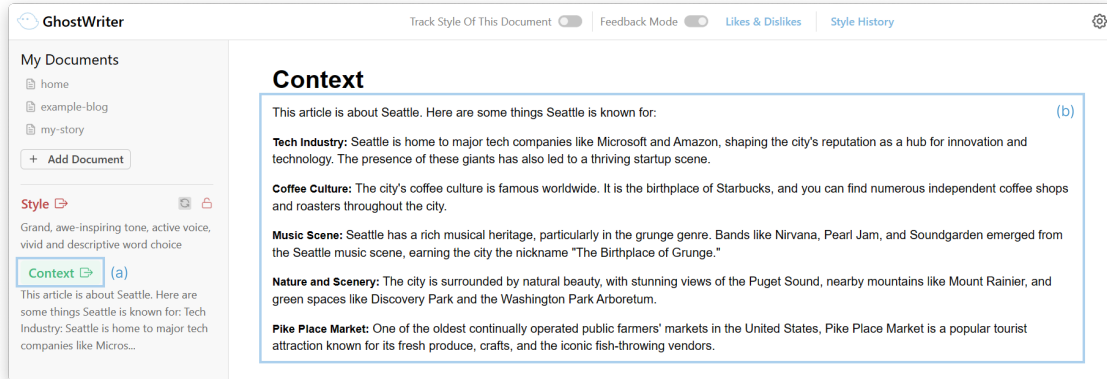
GhostWriter

Track Style Of This Document Feedback Mode Likes & Dislikes Style History

My Documents

home

example-blog

my-story

+ Add Document

Style

Grand, awe-inspiring tone, active voice, vivid and descriptive word choice

Context (a)

This article is about Seattle. Here are some things Seattle is known for: Tech Industry: Seattle is home to major tech companies like Micros...

Context

(b)

This article is about Seattle. Here are some things Seattle is known for:

**Tech Industry:** Seattle is home to major tech companies like Microsoft and Amazon, shaping the city's reputation as a hub for innovation and technology. The presence of these giants has also led to a thriving startup scene.

**Coffee Culture:** The city's coffee culture is famous worldwide. It is the birthplace of Starbucks, and you can find numerous independent coffee shops and roasters throughout the city.

**Music Scene:** Seattle has a rich musical heritage, particularly in the grunge genre. Bands like Nirvana, Pearl Jam, and Soundgarden emerged from the Seattle music scene, earning the city the nickname "The Birthplace of Grunge."

**Nature and Scenery:** The city is surrounded by natural beauty, with stunning views of the Puget Sound, nearby mountains like Mount Rainier, and green spaces like Discovery Park and the Washington Park Arboretum.

**Pike Place Market:** One of the oldest continually operated public farmers' markets in the United States, Pike Place Market is a popular tourist attraction known for its fresh produce, crafts, and the iconic fish-throwing vendors.